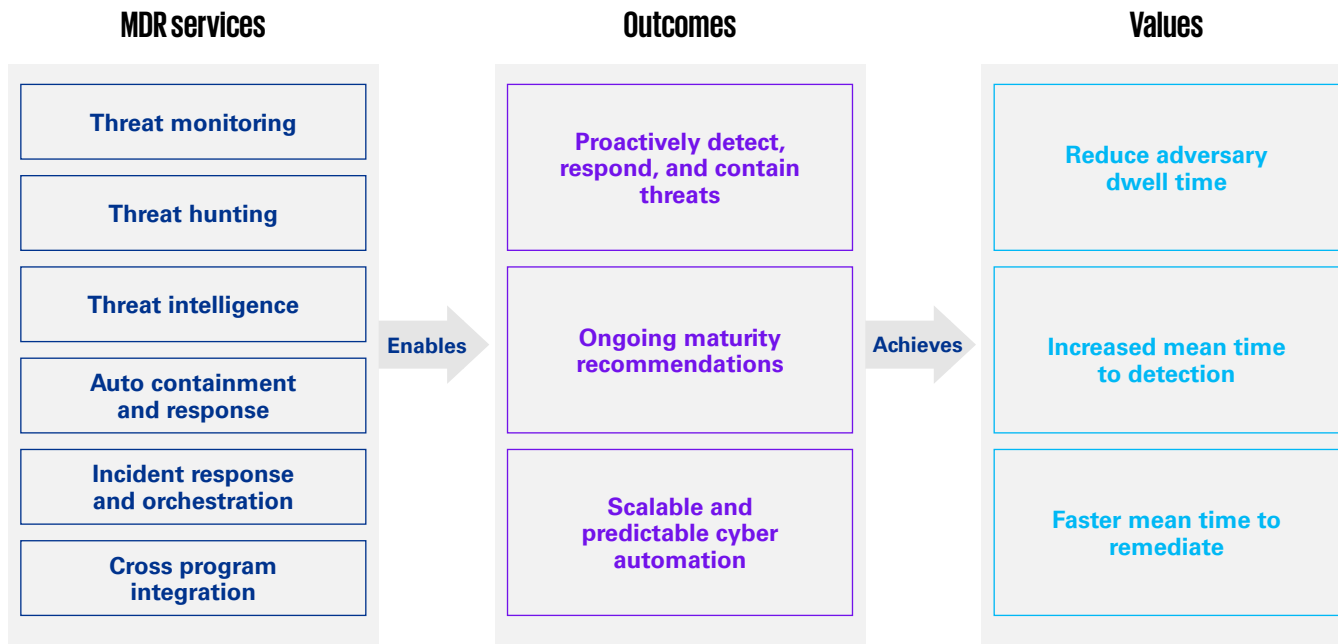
MDR services

Threat monitoring

Threat hunting

Threat intelligence

Auto containment and response

Incident response and orchestration

Cross program integration

Enables

Outcomes

Proactively detect, respond, and contain threats

Ongoing maturity recommendations

Scalable and predictable cyber automation

Achieves

Values

Reduce adversary dwell time

Increased mean time to detection

Faster mean time to remediate